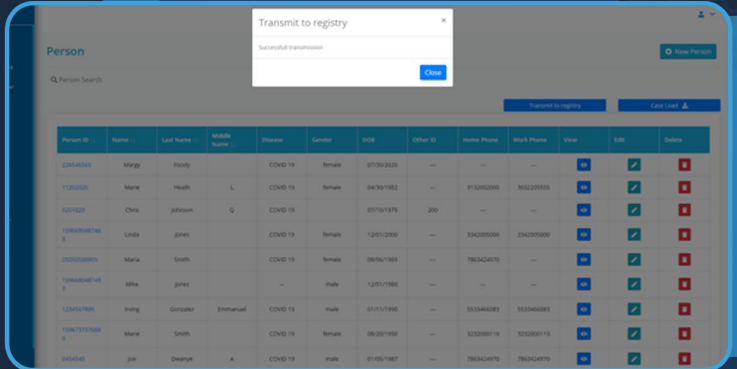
Transmit to registry

Successful transmission

Close

Person

New Person

Person Search

Transmit to registry

Case Load

| Person ID | Name | Last Name | Middle Name | Disease | Gender | DOB | Other ID | Home Phone | Work Phone | View | Edit | Delete |
|---|---|---|---|---|---|---|---|---|---|---|---|---|
| 326546565 | Margy | Floody | | COVID 19 | female | 07/30/2020 | --- | --- | --- | | | |
| 11202020 | Marie | Heath | L | COVID 19 | female | 04/30/1982 | --- | 5132002000 | 5032205555 | | | |
| 0201020 | Chris | Johnson | Q | COVID 19 | male | 07/10/1976 | 200 | --- | --- | | | |
| 159480848746 5 | Linda | Jones | | COVID 19 | female | 12/07/2000 | --- | 3342005000 | 3342005000 | | | |
| 2020208905 | Maria | Smith | | COVID 19 | female | 08/06/1989 | --- | 7863424970 | --- | | | |
| 159848048749 7 | Mike | Jones | | --- | male | 12/07/1980 | --- | --- | --- | | | |
| 1234567890 | Irving | Gonzalez | Emmanuel | COVID 19 | male | 07/11/1990 | --- | 5533466083 | 5533466083 | | | |
| 159673737589 0 | Marie | Smith | | COVID 19 | female | 08/20/1950 | --- | 3232000110 | 3232000110 | | | |
| 0454545 | Joe | Dwanye | A | COVID 19 | male | 01/05/1987 | --- | 7863424970 | 7863424970 | | | |